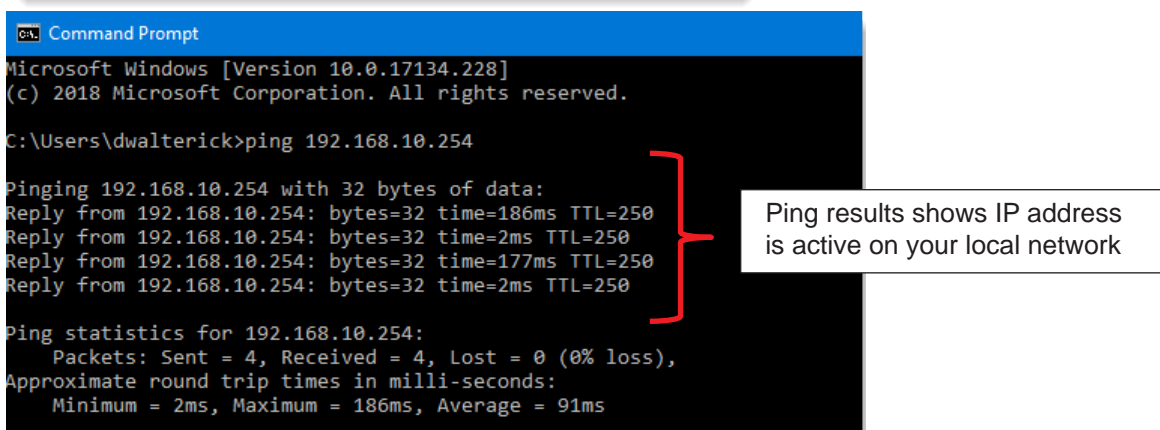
Command Prompt

Microsoft Windows [Version 10.0.17134.228]
(c) 2018 Microsoft Corporation. All rights reserved.

C:\Users\dwalterick>ping 192.168.10.254

Pinging 192.168.10.254 with 32 bytes of data:
Reply from 192.168.10.254: bytes=32 time=186ms TTL=250
Reply from 192.168.10.254: bytes=32 time=2ms TTL=250
Reply from 192.168.10.254: bytes=32 time=177ms TTL=250
Reply from 192.168.10.254: bytes=32 time=2ms TTL=250

Ping statistics for 192.168.10.254:
Packets: Sent = 4, Received = 4, Lost = 0 (0% loss),
Approximate round trip times in milli-seconds:
Minimum = 2ms, Maximum = 186ms, Average = 91ms

Ping results shows IP address is active on your local network